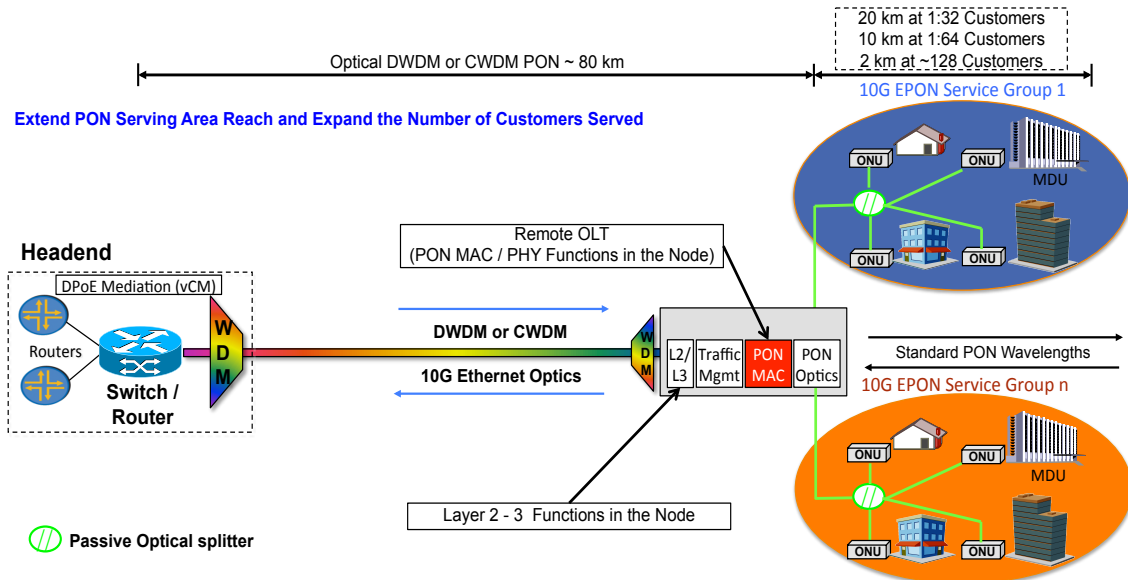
20 km at 1:32 Customers
10 km at 1:64 Customers
2 km at ~128 Customers

Optical DWDM or CWDM PON ~ 80 km

10G EPON Service Group 1

Extend PON Serving Area Reach and Expand the Number of Customers Served

ONU
ONU
MDU
ONU
ONU

Headend

DPoE Mediation (vCM)

Routers

Switch / Router

W D M

Remote OLT
(PON MAC / PHY Functions in the Node)

DWDM or CWDM

10G Ethernet Optics

W D M

L2/ L3

Traffic Mgmt

PON MAC

PON Optics

Standard PON Wavelengths

10G EPON Service Group n

ONU
ONU
MDU
ONU
ONU

Layer 2 - 3 Functions in the Node

Passive Optical splitter